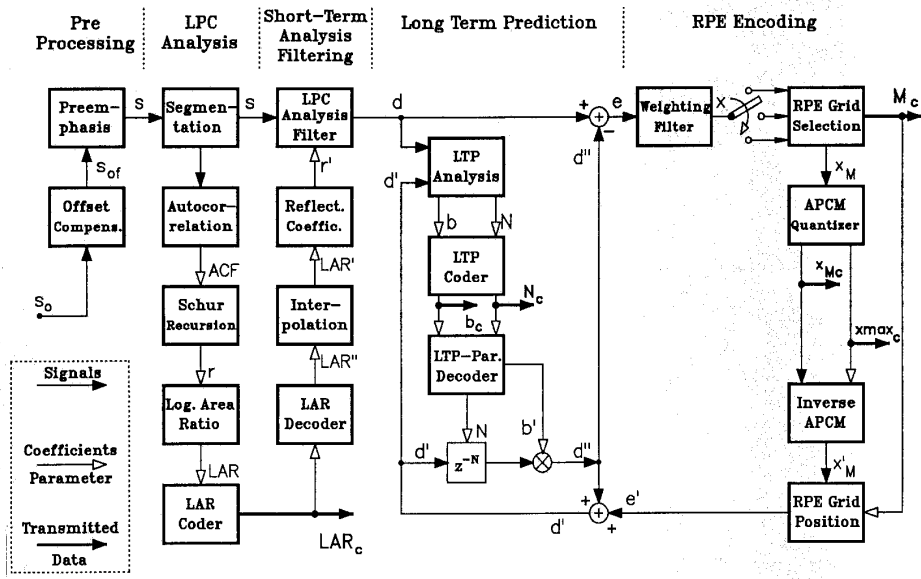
Pre Processing

LPC Analysis

Short–Term Analysis Filtering

Long Term Prediction

RPE Encoding

Preemphasis

$s$

Segmentation

$s$

LPC Analysis Filter

$d$

$+$

$-$

$e$

Weighting Filter

$x$

RPE Grid Selection

$M_c$

$s_{of}$

$r'$

$d''$

LTP Analysis

$d'$

$x_M$

Offset Compens.

Autocorrelation

Reflect. Coeffic.

$b$

$N$

APCM Quantizer

ACF

LAR'

LTP Coder

$x_{Mc}$

$s_o$

Schur Recursion

Interpolation

$N_c$

$b_c$

$xmax_c$

Signals

$r$

LAR''

LTP–Par. Decoder

Log. Area Ratio

LAR Decoder

Inverse APCM

Coefficients Parameter

LAR

$d'$

$z^{-N}$

$N$

$b'$

$d''$

$x'_M$

LAR Coder

$+$

$e'$

Transmitted Data

$LAR_c$

$d'$

$+$

RPE Grid Position